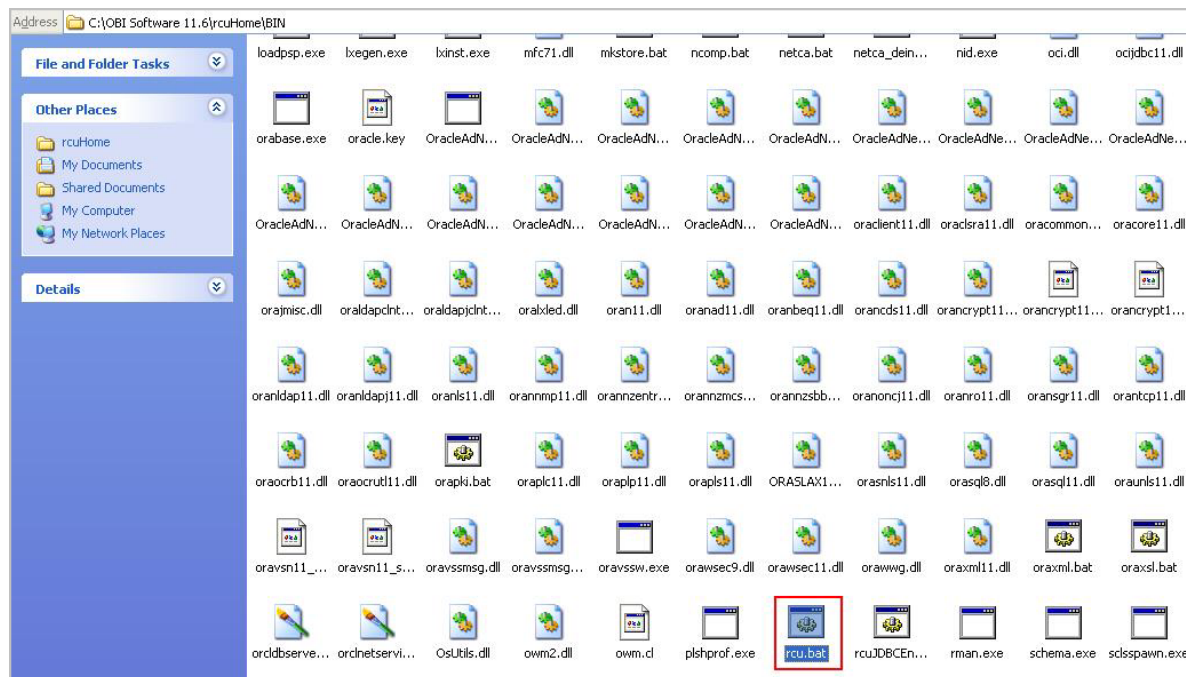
Address C:\OBI Software 11.6\rcuHome\BIN

File and Folder Tasks

Other Places

rcuHome
My Documents
Shared Documents
My Computer
My Network Places

Details

loadpsp.exe lxegen.exe lxinst.exe mfc71.dll mkstore.bat ncomp.bat netca.bat netca_dein... nid.exe oci.dll ocijdbc11.dll

orabase.exe oracle.key OracleAdN... OracleAdN... OracleAdN... OracleAdN... OracleAdN... OracleAdNe... OracleAdNe... OracleAdNe... OracleAdNe...

OracleAdN... OracleAdN... OracleAdN... OracleAdN... OracleAdN... OracleAdN... OracleAdN... oraclient11.dll oraclsra11.dll oracommon... oracore11.dll

orajmisc.dll oraldapclnt... oraldapjclnt... oralxled.dll oran11.dll oranad11.dll oranbeq11.dll orancds11.dll orancrypt11... orancrypt11... orancrypt1...

oranldap11.dll oranldapj11.dll oranls11.dll orannmp11.dll orannzentr... orannzmcs... orannzsbb... oranoncj11.dll oranro11.dll oransgr11.dll orantcp11.dll

oraocrb11.dll oraocrutl11.dll orapki.bat oraplc11.dll oraplp11.dll orapls11.dll ORASLAX1... orasnls11.dll orasql8.dll orasql11.dll oraunls11.dll

oravsn11_... oravsn11_s... oravssmsg.dll oravssmsg... oravssw.exe orawsec9.dll orawsec11.dll orawwg.dll oraxml11.dll oraxml.bat oraxsl.bat

orcldbserve... orclnetservi... OsUtils.dll owm2.dll owm.cl plshprof.exe rcu.bat rcuJDBCEn... rman.exe schema.exe sclsspawn.exe